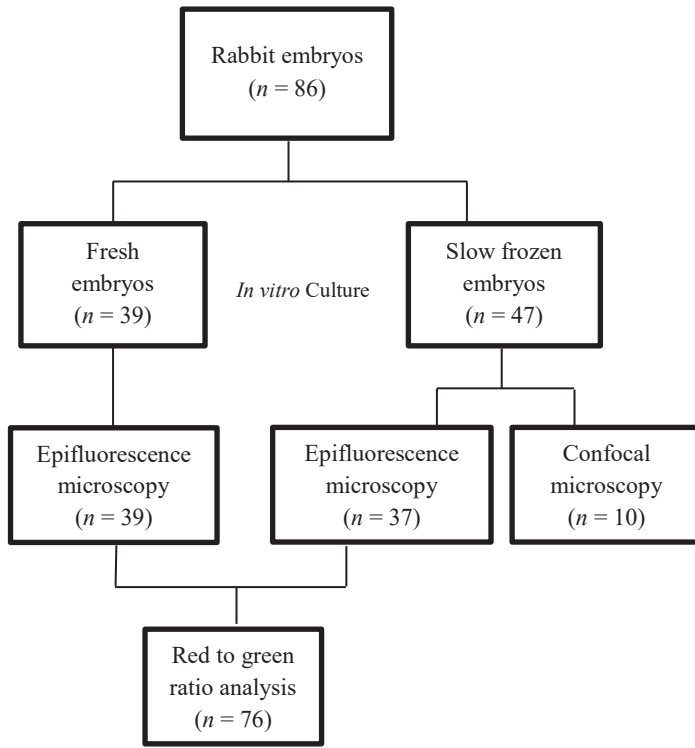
Rabbit embryos
($n$ = 86)

Fresh embryos
($n$ = 39)

*In vitro* Culture

Slow frozen embryos
($n$ = 47)

Epifluorescence microscopy
($n$ = 39)

Epifluorescence microscopy
($n$ = 37)

Confocal microscopy
($n$ = 10)

Red to green ratio analysis
($n$ = 76)